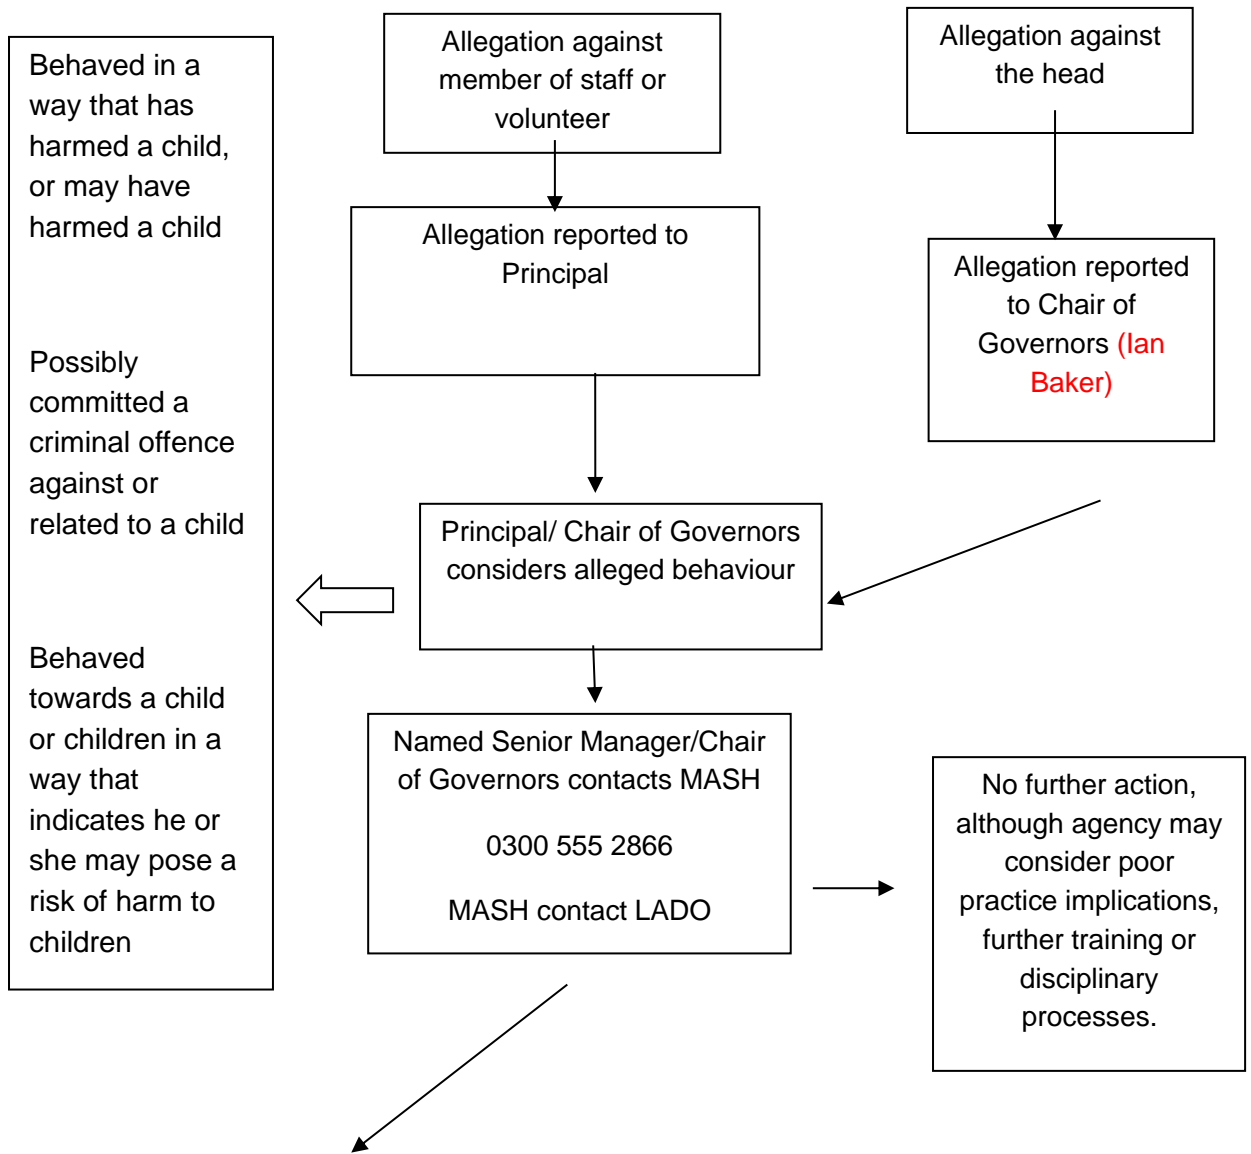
Behaved in a way that has harmed a child, or may have harmed a child

Possibly committed a criminal offence against or related to a child

Behaved towards a child or children in a way that indicates he or she may pose a risk of harm to children

Allegation against member of staff or volunteer

Allegation against the head

Allegation reported to Principal

Allegation reported to Chair of Governors (Ian Baker)

Principal/ Chair of Governors considers alleged behaviour

Named Senior Manager/Chair of Governors contacts MASH

0300 555 2866

MASH contact LADO

No further action, although agency may consider poor practice implications, further training or disciplinary processes.